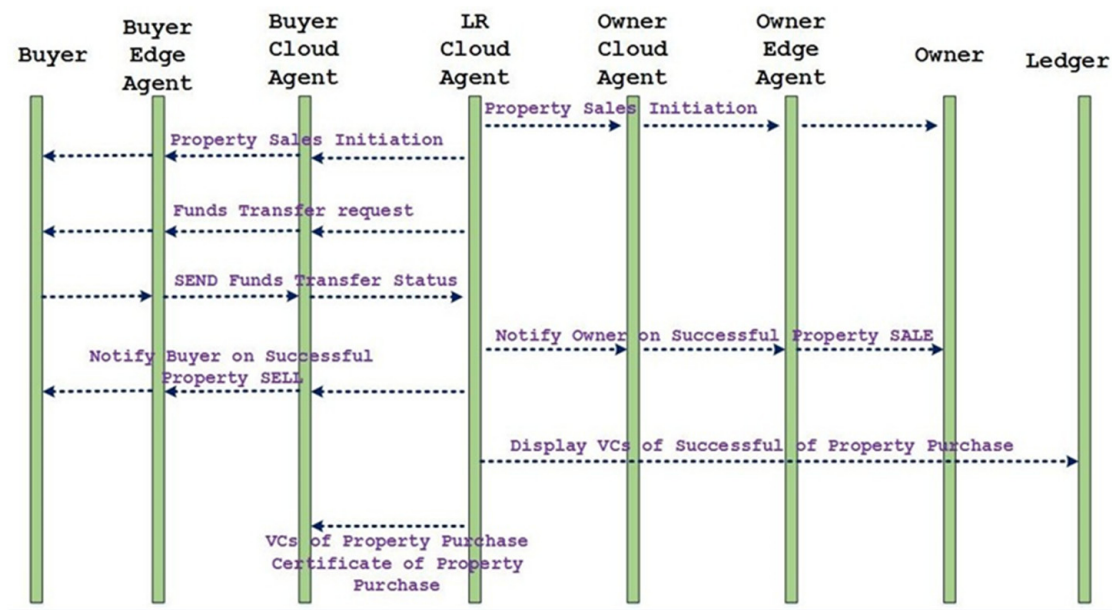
Buyer

Buyer Edge Agent

Buyer Cloud Agent

LR Cloud Agent

Owner Cloud Agent

Owner Edge Agent

Owner

Ledger

Property Sales Initiation

Property Sales Initiation

Funds Transfer request

SEND Funds Transfer Status

Notify Owner on Successful Property SALE

Notify Buyer on Successful Property SELL

Display VCs of Successful of Property Purchase

VCs of Property Purchase Certificate of Property Purchase